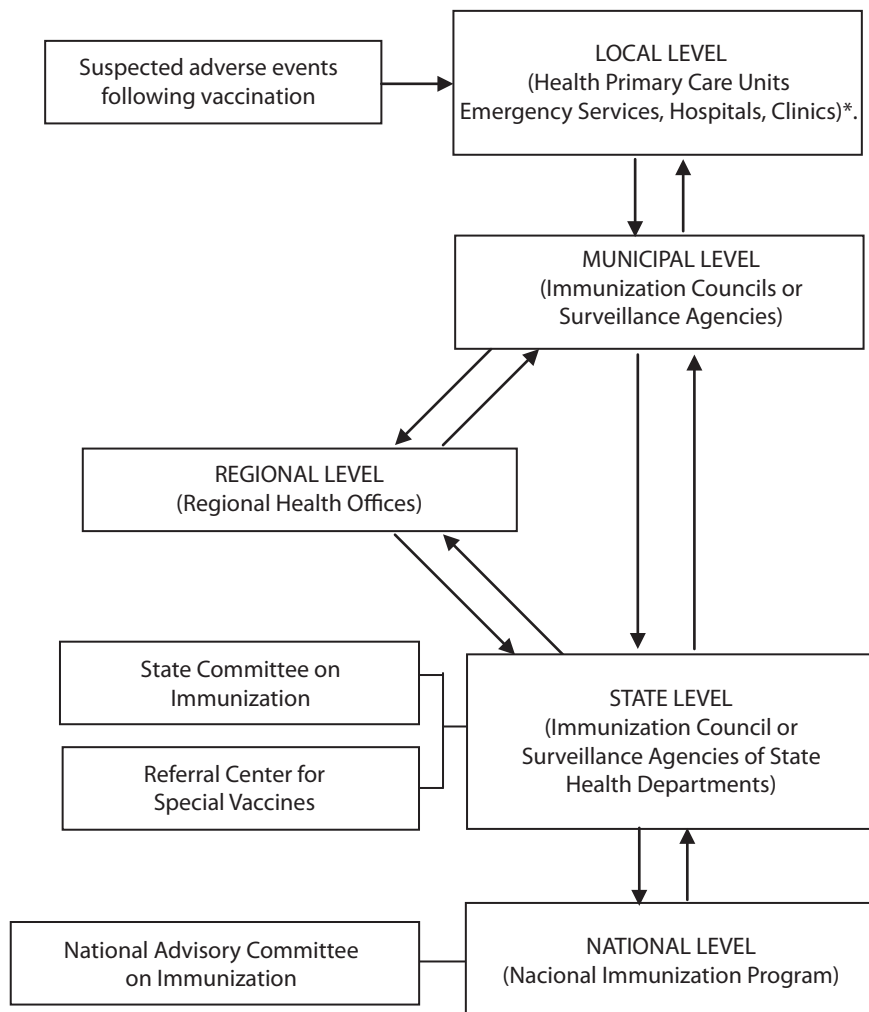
Suspected adverse events following vaccination

LOCAL LEVEL
(Health Primary Care Units Emergency Services, Hospitals, Clinics)*.

MUNICIPAL LEVEL
(Immunization Councils or Surveillance Agencies)

REGIONAL LEVEL
(Regional Health Offices)

State Committee on Immunization

Referral Center for Special Vaccines

STATE LEVEL
(Immunization Council or Surveillance Agencies of State Health Departments)

National Advisory Committee on Immunization

NATIONAL LEVEL
(Nacional Immunization Program)